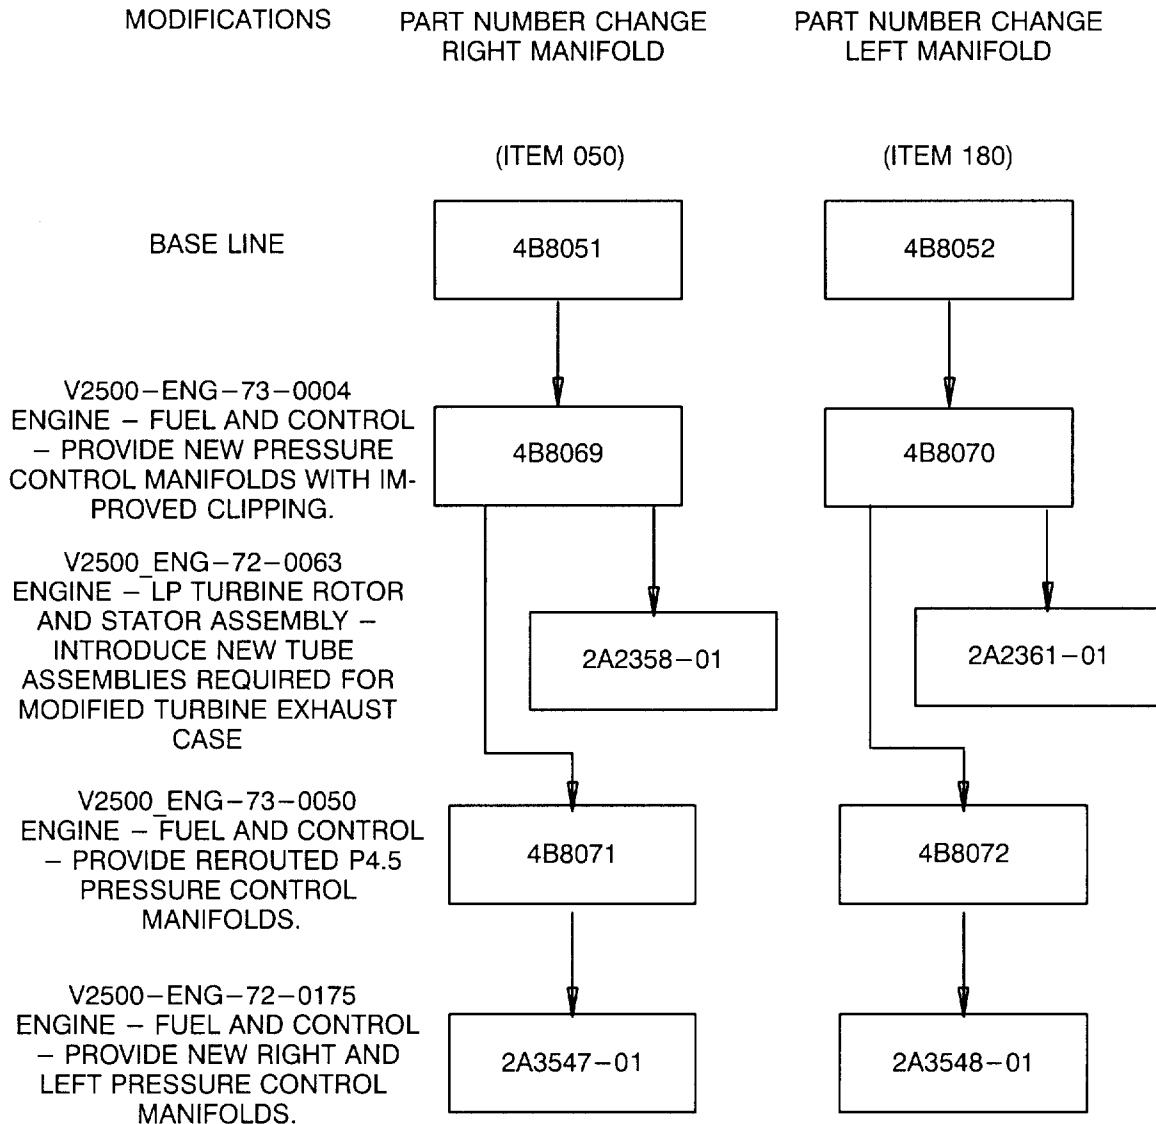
MODIFICATIONS

PART NUMBER CHANGE RIGHT MANIFOLD

PART NUMBER CHANGE LEFT MANIFOLD

(ITEM 050)

(ITEM 180)

BASE LINE

4B8051

4B8052

V2500–ENG–73–0004 ENGINE – FUEL AND CONTROL – PROVIDE NEW PRESSURE CONTROL MANIFOLDS WITH IMPROVED CLIPPING.

4B8069

4B8070

V2500_ENG–72–0063 ENGINE – LP TURBINE ROTOR AND STATOR ASSEMBLY – INTRODUCE NEW TUBE ASSEMBLIES REQUIRED FOR MODIFIED TURBINE EXHAUST CASE

2A2358–01

2A2361–01

V2500_ENG–73–0050 ENGINE – FUEL AND CONTROL – PROVIDE REROUTED P4.5 PRESSURE CONTROL MANIFOLDS.

4B8071

4B8072

V2500–ENG–72–0175 ENGINE – FUEL AND CONTROL – PROVIDE NEW RIGHT AND LEFT PRESSURE CONTROL MANIFOLDS.

2A3547–01

2A3548–01